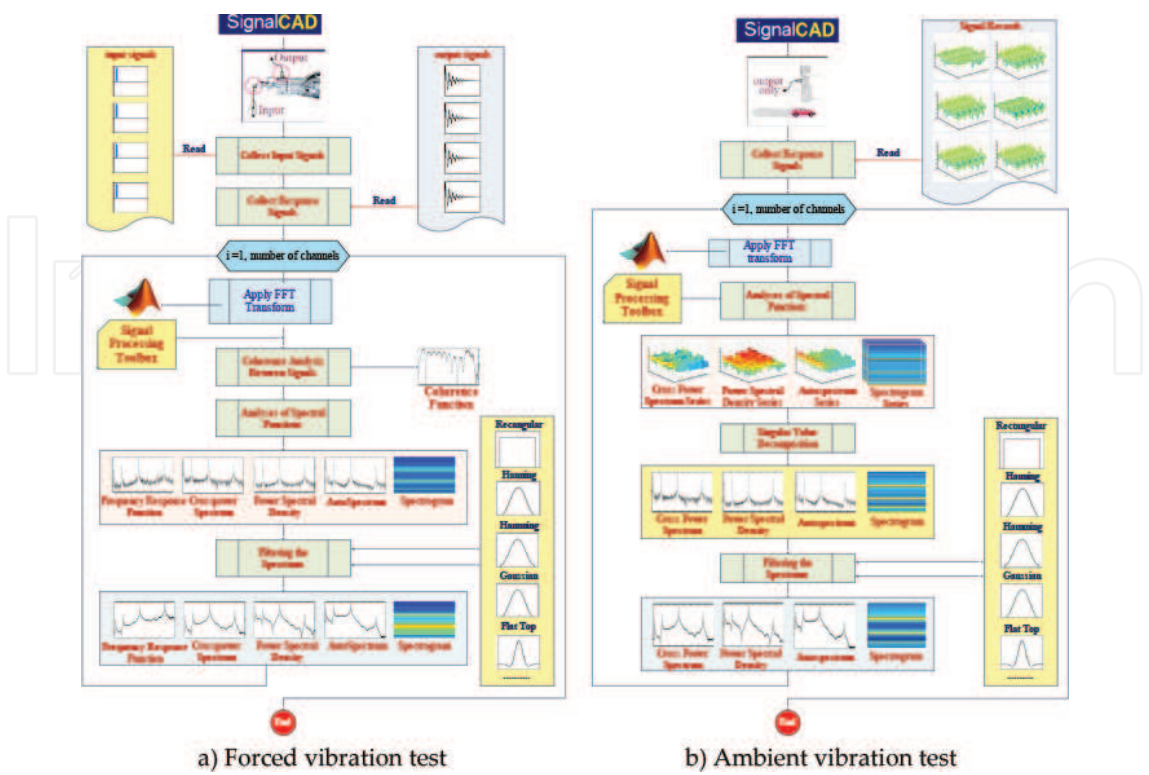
SignalCAD

input signals

Output

Input

output signals

Read

Collect Input Signals

Collect Response Signals

Read

i =1, number of channels

Apply FFT Transform

Signal Processing Toolbox

Coherence Analysis Between Signals

Coherence Function

Analyses of Spectral Functions

Recangular

Hanning

Hamming

Gaussian

Flat Top

Frequency Response Function

Crosspower Spectrum

Power Spectral Density

AutoSpectrum

Spectrogram

Filtering the Spectrums

Frequency Response Function

Crosspower Spectrum

Power Spectral Density

AutoSpectrum

Spectrogram

End

a) Forced vibration test

SignalCAD

Signal Records

output only

Collect Response Signals

Read

i =1, number of channels

Apply FFT transform

Signal Processing Toolbox

Analyses of Spectral Functions

Cross Power Spectrum Series

Power Spectral Density Series

Autospectrum Series

Spectrogram Series

Singular Value Decomposition

Recangular

Hanning

Hamming

Gaussian

Flat Top

Cross Power Spectrum

Power Spectral Density

Autospectrum

Spectrogram

Filtering the Spectrums

Cross Power Spectrum

Power Spectral Density

Autospectrum

Spectrogram

End

b) Ambient vibration test